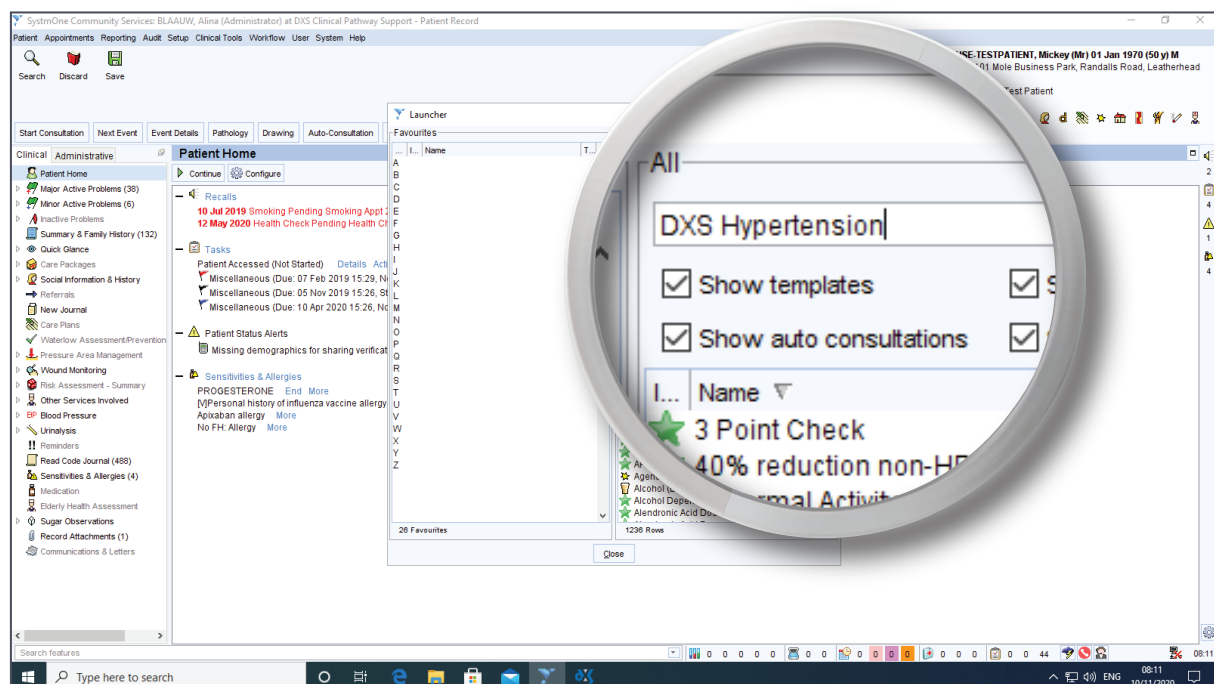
SystmOne Community Services: BLAAUW, Alina (Administrator) at DXS Clinical Pathway Support - Patient Record

Patient Appointments Reporting Audit Setup Clinical Tools Workflow User System Help

Search Discard Save

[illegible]SE-TESTPATIENT, Mickey (Mr) 01 Jan 1970 (50 y) M
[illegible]01 Mole Business Park, Randalls Road, Leatherhead
Test Patient

Start Consultation Next Event Event Details Pathology Drawing Auto-Consultation

Clinical Administrative

Patient Home
Major Active Problems (38)
Minor Active Problems (6)
Inactive Problems
Summary & Family History (132)
Quick Glance
Care Packages
Social Information & History
Referrals
New Journal
Care Plans
Waterlow Assessment/Prevention
Pressure Area Management
Wound Monitoring
Risk Assessment - Summary
Other Services Involved
Blood Pressure
Urinalysis
Reminders
Read Code Journal (488)
Sensitivities & Allergies (4)
Medication
Elderly Health Assessment
Sugar Observations
Record Attachments (1)
Communications & Letters

Search features

Patient Home
Continue Configure

Recalls
10 Jul 2019 Smoking Pending Smoking Appt 2
12 May 2020 Health Check Pending Health Ch

Tasks
Patient Accessed (Not Started) Details Acti
Miscellaneous (Due: 07 Feb 2019 15:29, N
Miscellaneous (Due: 05 Nov 2019 15:26, St
Miscellaneous (Due: 10 Apr 2020 15:26, N

Patient Status Alerts
Missing demographics for sharing verificat

Sensitivities & Allergies
PROGESTERONE End More
[V]Personal history of influenza vaccine allergy
Apixaban allergy More
No FH: Allergy More

Launcher
Favourites
... I... Name T...
A B C D E F G H I J K L M N O P Q R S T U V W X Y Z
26 Favourites

All
DXS Hypertension
Show templates
Show auto consultations
I... Name
3 Point Check
40% reduction non-HD
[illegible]rmal Activit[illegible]
Agen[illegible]
Alcohol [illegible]
Alcohol Depen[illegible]
Alendronic Acid Do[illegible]
1236 Rows

Close

0 0 0 0 0 0 0 0 0 0 0 0 0 0 44

Type here to search
ENG 08:11 10/11/2020
08:11